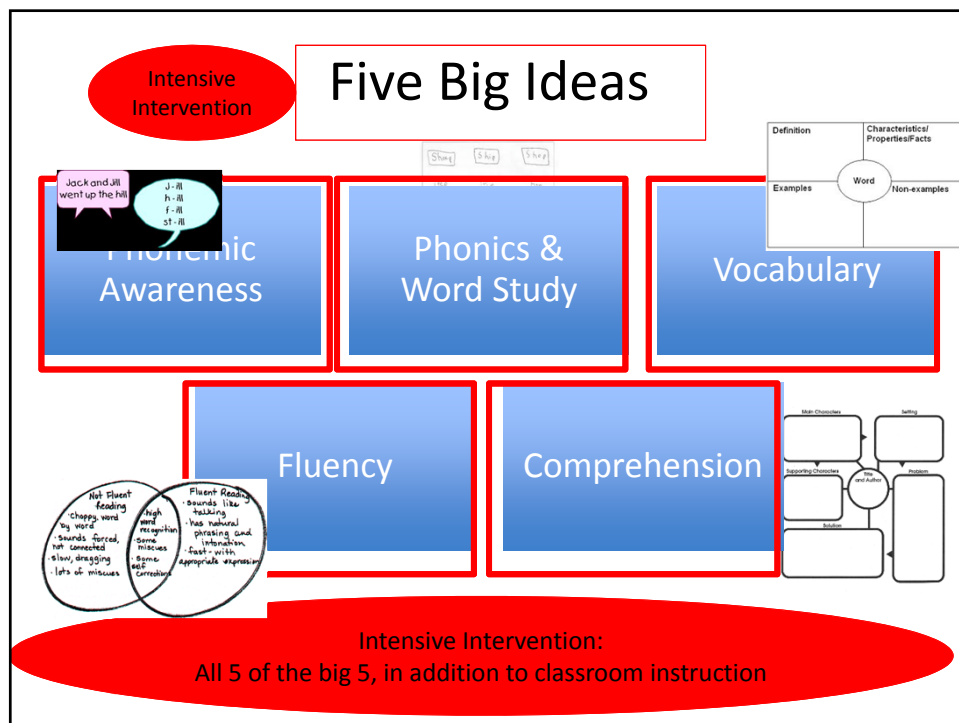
Intensive Intervention

Five Big Ideas

Jack and Jill went up the hill

J - ill
h - ill
f - ill
st - ill

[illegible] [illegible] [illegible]

Phonemic Awareness

Phonics & Word Study

Definition

Characteristics/ Properties/Facts

Word

Examples

Non-examples

Vocabulary

Main Characters

Setting

Supporting Characters

Title and Author

Problem

Solution

Fluency

Comprehension

Not Fluent Reading
· choppy, word by word
· sounds forced, not connected
· slow, dragging
· lots of miscues

· high word recognition
· some miscues
· some self corrections

Fluent Reading
· sounds like talking
· has natural phrasing and intonation
· fast - with appropriate expression

Intensive Intervention:
All 5 of the big 5, in addition to classroom instruction